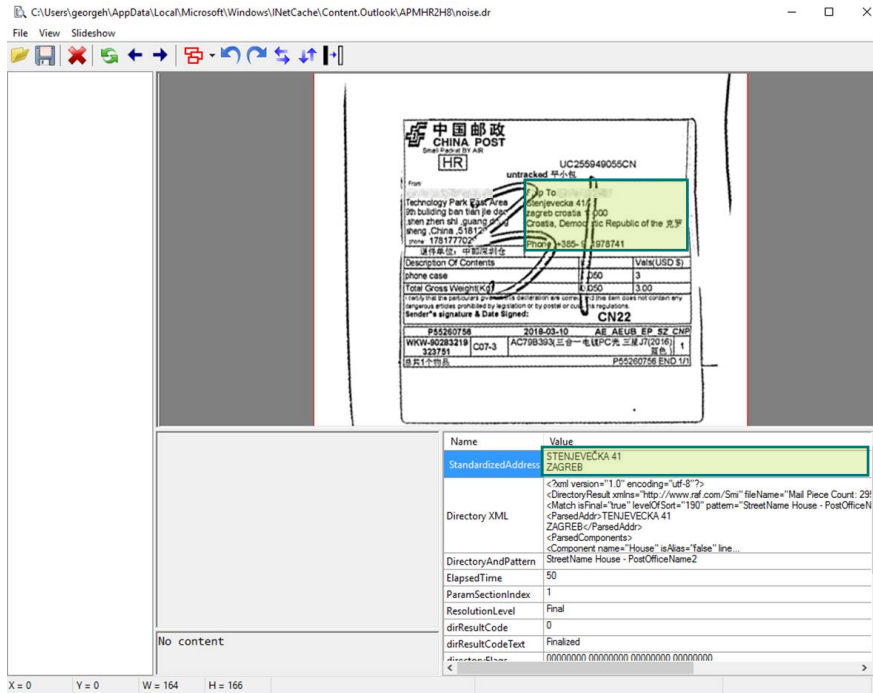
C:\Users\georgeh\AppData\Local\Microsoft\Windows\INetCache\Content.Outlook\APMHR2H8\noise.dr

File View Slideshow

中国邮政
CHINA POST
Small Packet BY AIR
HR
UC255949055CN
untracked 平小包
From
Technology Park East Area 9th building ban tian jie dao shen zhen shi ,guang dong sheng ,China ,51812
phone 178177702
退件单位: 中邮深圳仓
Ship To
Stenjevecka 41
zagreb croatia 10000
Croatia, Democratic Republic of the 克罗
Phone +385-9 1978741
Description Of Contents
Vals(USD $)
phone case
0.050
3
Total Gross Weight(Kg)
0.050
3.00
I certify that the particulars given in this declaration are correct and this item does not contain any dangerous articles prohibited by legislation or by postal or customs regulations.
Sender's signature & Date Signed:
CN22
P55260756
2018-03-10
AE_AEUB_EP_SZ_CNP
WKW-90283219 323751
C07-3
AC79B393(三合一电镀PC壳 三星J7(2016)) 黑色)
1
共1个物品
P55260756 END 1/1

No content

| Name | Value |
|---|---|
| StandardizedAddress | STENJEVEČKA 41 ZAGREB |
| Directory XML | <?xml version="1.0" encoding="utf-8"?> <DirectoryResult xmlns="http://www.raf.com/Smi" fileName="Mail Piece Count: 29 <Match isFinal="true" levelOfSort="190" pattern="StreetName House - PostOfficeN <ParsedAddr>TENJEVECKA 41 ZAGREB</ParsedAddr> <ParsedComponents> <Component name="House" isAlias="false" line... |
| DirectoryAndPattern | StreetName House - PostOfficeName2 |
| ElapsedTime | 50 |
| ParamSectionIndex | 1 |
| ResolutionLevel | Final |
| dirResultCode | 0 |
| dirResultCodeText | Finalized |
| directoryFlags | 00000000 00000000 00000000 00000000 |

X = 0 Y = 0 W = 164 H = 166